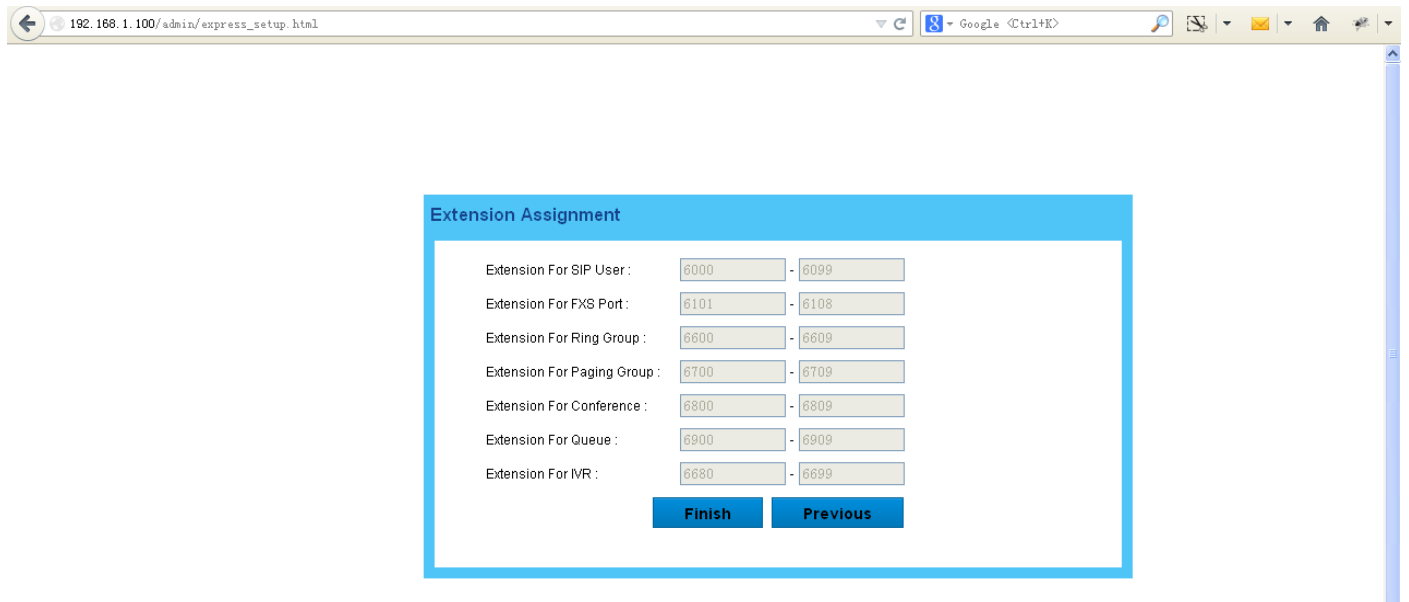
192.168.1.100/admin/express_setup.html

Google <Ctrl+K>

Extension Assignment

| | | | |
|---|---|---|---|
| Extension For SIP User : | 6000 | - | 6099 |
| Extension For FXS Port : | 6101 | - | 6108 |
| Extension For Ring Group : | 6600 | - | 6609 |
| Extension For Paging Group : | 6700 | - | 6709 |
| Extension For Conference : | 6800 | - | 6809 |
| Extension For Queue : | 6900 | - | 6909 |
| Extension For IVR : | 6680 | - | 6699 |

Finish Previous